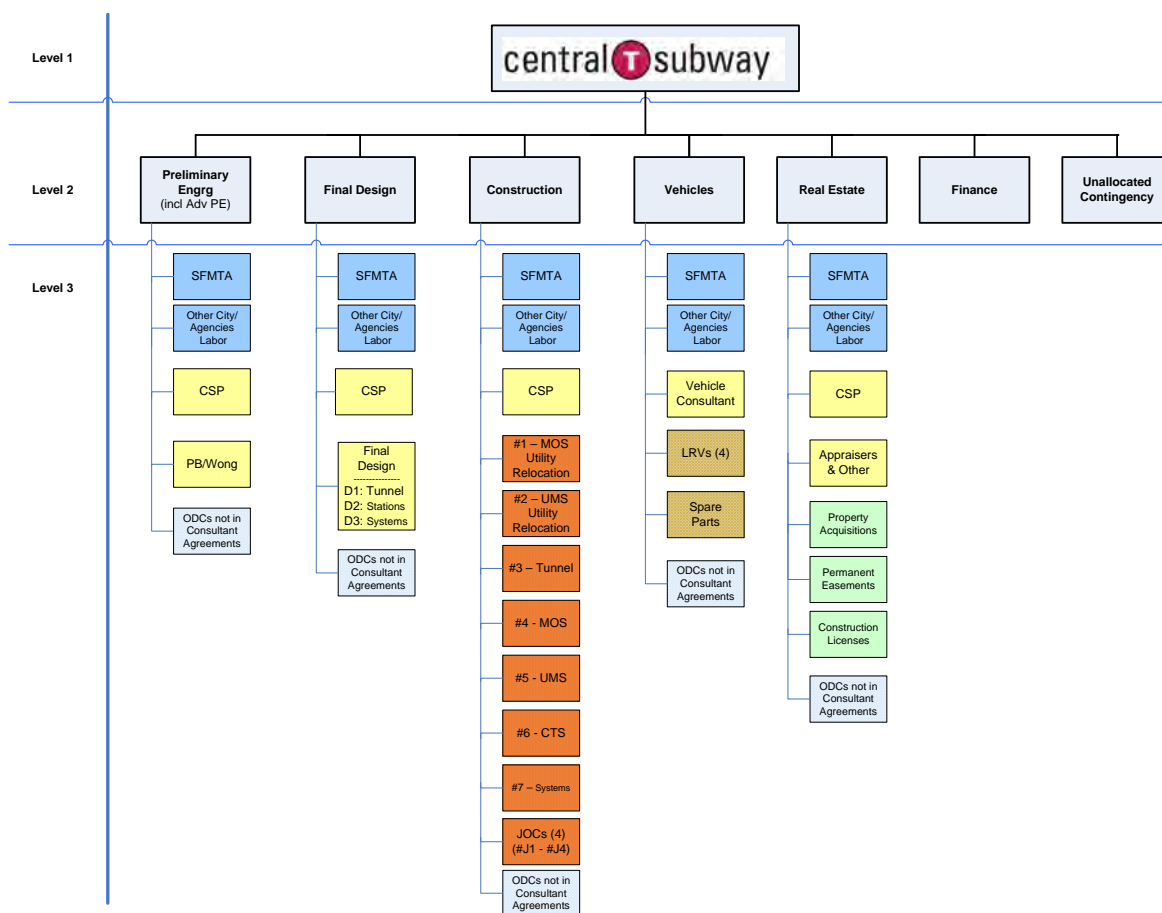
Level 1

central T subway

Level 2

Preliminary Engrg (incl Adv PE)

Final Design

Construction

Vehicles

Real Estate

Finance

Unallocated Contingency

Level 3

SFMTA

Other City/ Agencies Labor

CSP

PB/Wong

ODCs not in Consultant Agreements

SFMTA

Other City/ Agencies Labor

CSP

Final Design
D1: Tunnel
D2: Stations
D3: Systems

ODCs not in Consultant Agreements

SFMTA

Other City/ Agencies Labor

CSP

#1 – MOS Utility Relocation

#2 – UMS Utility Relocation

#3 – Tunnel

#4 - MOS

#5 - UMS

#6 - CTS

#7 – Systems

JOCs (4) (#J1 - #J4)

ODCs not in Consultant Agreements

SFMTA

Other City/ Agencies Labor

Vehicle Consultant

LRVs (4)

Spare Parts

ODCs not in Consultant Agreements

SFMTA

Other City/ Agencies Labor

CSP

Appraisers & Other

Property Acquisitions

Permanent Easements

Construction Licenses

ODCs not in Consultant Agreements